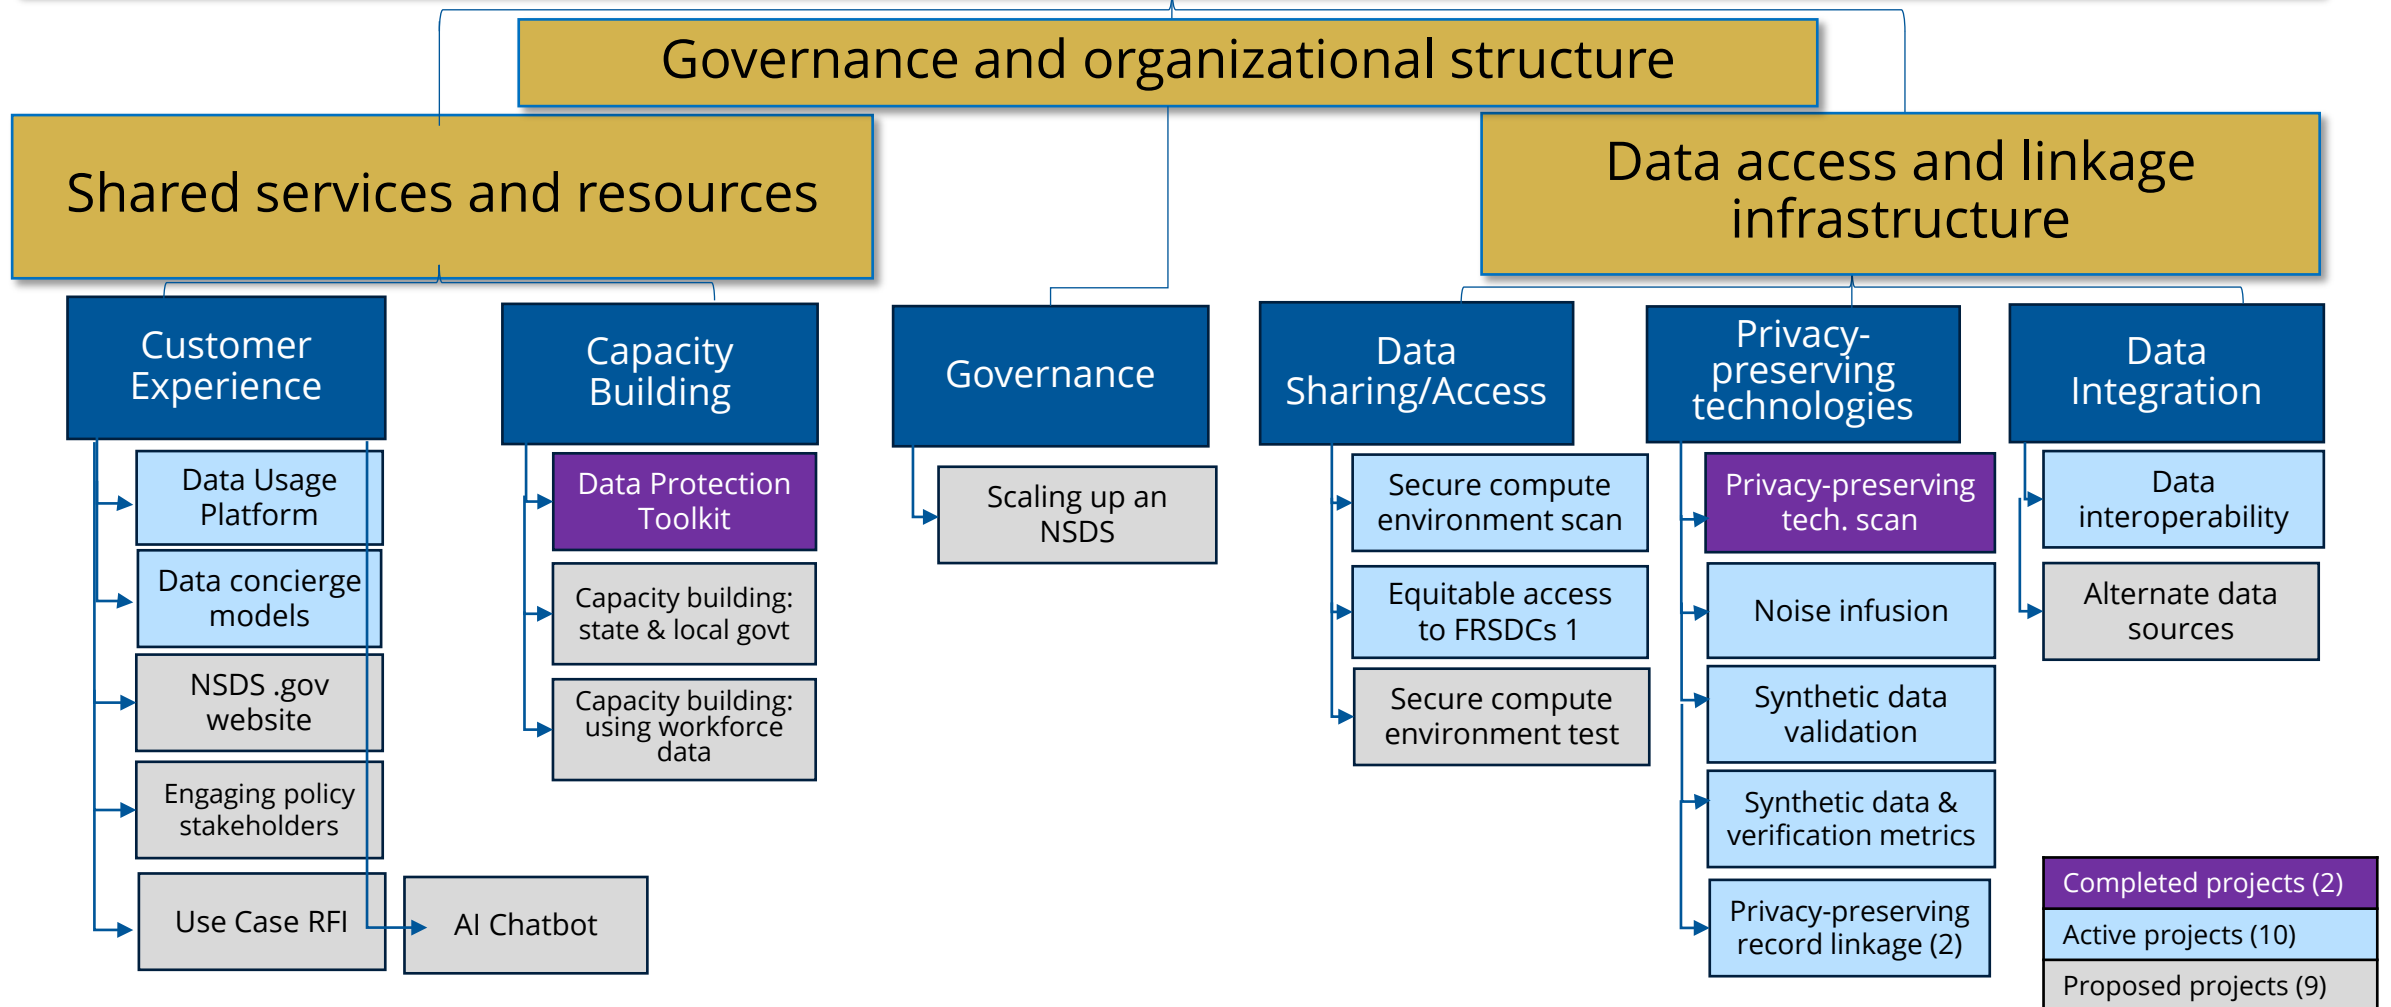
Governance and organizational structure

Shared services and resources

Data access and linkage infrastructure

Customer Experience

Data Usage Platform

Data concierge models

NSDS .gov website

Engaging policy stakeholders

Use Case RFI

AI Chatbot

Capacity Building

Data Protection Toolkit

Capacity building: state & local govt

Capacity building: using workforce data

Governance

Scaling up an NSDS

Data Sharing/Access

Secure compute environment scan

Equitable access to FRSDCs 1

Secure compute environment test

Privacy-preserving technologies

Privacy-preserving tech. scan

Noise infusion

Synthetic data validation

Synthetic data & verification metrics

Privacy-preserving record linkage (2)

Data Integration

Data interoperability

Alternate data sources

Completed projects (2)

Active projects (10)

Proposed projects (9)